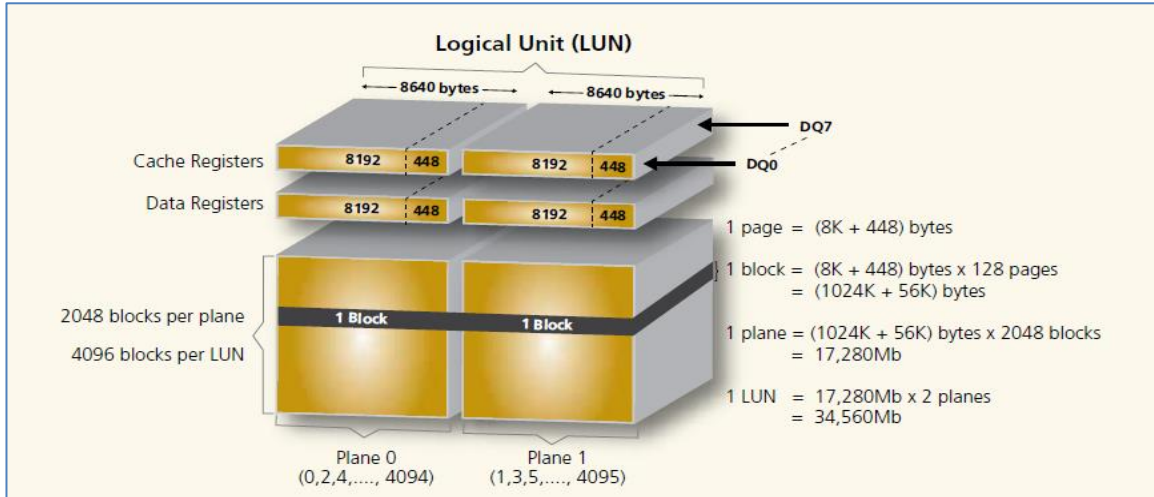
Logical Unit (LUN)

8640 bytes

8640 bytes

DQ7

Cache Registers

8192 | 448

8192 | 448

DQ0

Data Registers

8192 | 448

8192 | 448

1 page = (8K + 448) bytes

1 block = (8K + 448) bytes x 128 pages = (1024K + 56K) bytes

2048 blocks per plane

4096 blocks per LUN

1 Block

1 Block

1 plane = (1024K + 56K) bytes x 2048 blocks = 17,280Mb

1 LUN = 17,280Mb x 2 planes = 34,560Mb

Plane 0
(0,2,4,...., 4094)

Plane 1
(1,3,5,...., 4095)